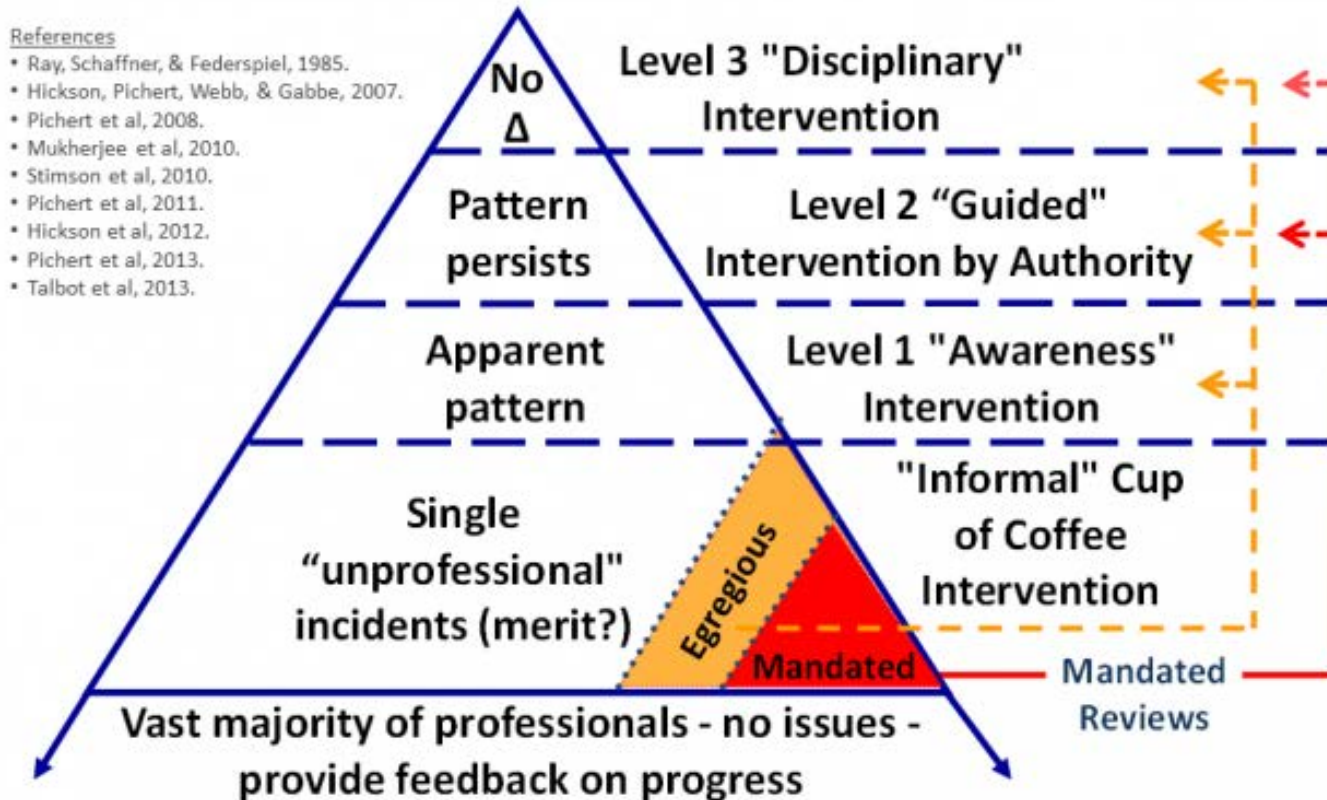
References
• Ray, Schaffner, & Federspiel, 1985.
• Hickson, Pichert, Webb, & Gabbe, 2007.
• Pichert et al, 2008.
• Mukherjee et al, 2010.
• Stimson et al, 2010.
• Pichert et al, 2011.
• Hickson et al, 2012.
• Pichert et al, 2013.
• Talbot et al, 2013.

No $\Delta$

Level 3 "Disciplinary" Intervention

Pattern persists

Level 2 "Guided" Intervention by Authority

Apparent pattern

Level 1 "Awareness" Intervention

Single "unprofessional" incidents (merit?)

Egregious

Mandated

"Informal" Cup of Coffee Intervention

Mandated Reviews

Vast majority of professionals - no issues - provide feedback on progress